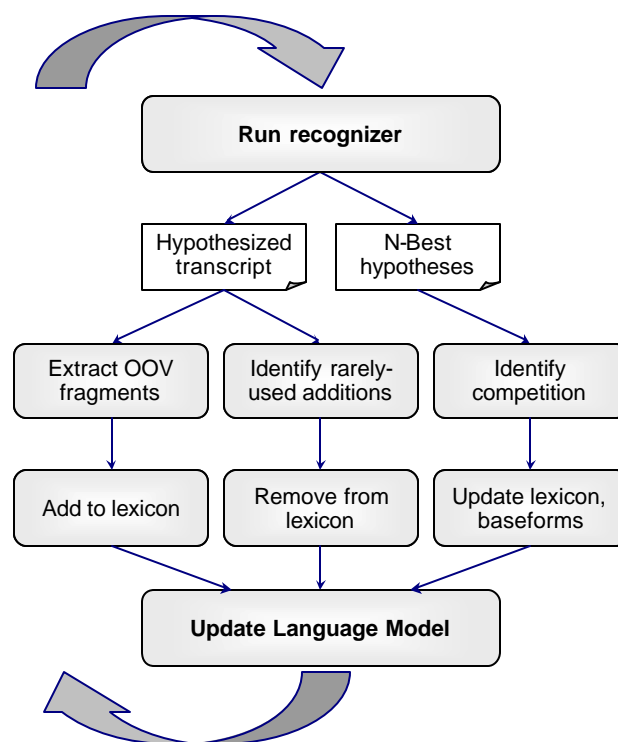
Run recognizer

Hypothesized transcript

N-Best hypotheses

Extract OOV fragments

Identify rarely-used additions

Identify competition

Add to lexicon

Remove from lexicon

Update lexicon, baseforms

Update Language Model